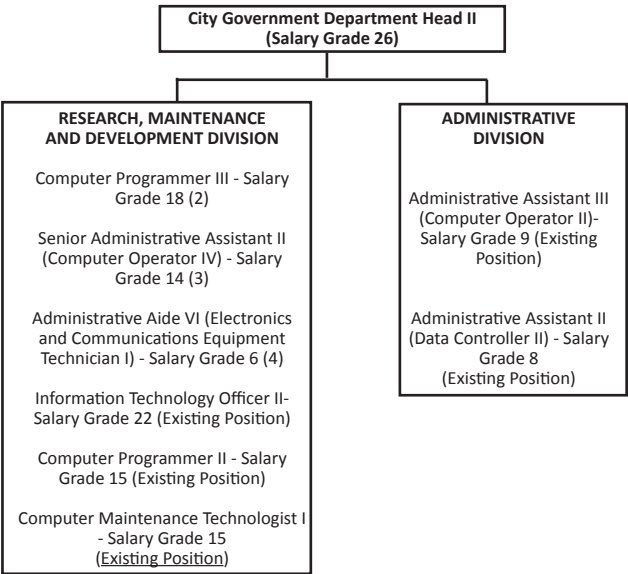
City Government Department Head II
(Salary Grade 26)

RESEARCH, MAINTENANCE AND DEVELOPMENT DIVISION

Computer Programmer III - Salary Grade 18 (2)

Senior Administrative Assistant II (Computer Operator IV) - Salary Grade 14 (3)

Administrative Aide VI (Electronics and Communications Equipment Technician I) - Salary Grade 6 (4)

Information Technology Officer II- Salary Grade 22 (Existing Position)

Computer Programmer II - Salary Grade 15 (Existing Position)

Computer Maintenance Technologist I - Salary Grade 15 (Existing Position)

ADMINISTRATIVE DIVISION

Administrative Assistant III (Computer Operator II)- Salary Grade 9 (Existing Position)

Administrative Assistant II (Data Controller II) - Salary Grade 8 (Existing Position)